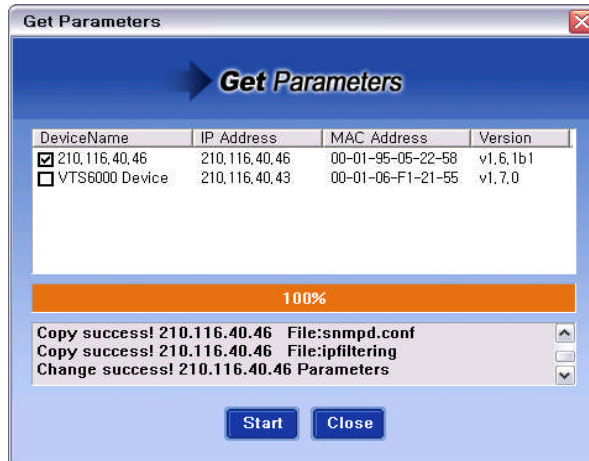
Get Parameters

Get Parameters

| DeviceName | IP Address | MAC Address | Version |
|---|---|---|---|
| ☑ 210.116.40.46 | 210.116.40.46 | 00-01-95-05-22-58 | v1.6.1b1 |
| ☐ VTS6000 Device | 210.116.40.43 | 00-01-06-F1-21-55 | v1.7.0 |

100%

Copy success! 210.116.40.46 File:snmpd.conf
Copy success! 210.116.40.46 File:ipfiltering
Change success! 210.116.40.46 Parameters

Start Close